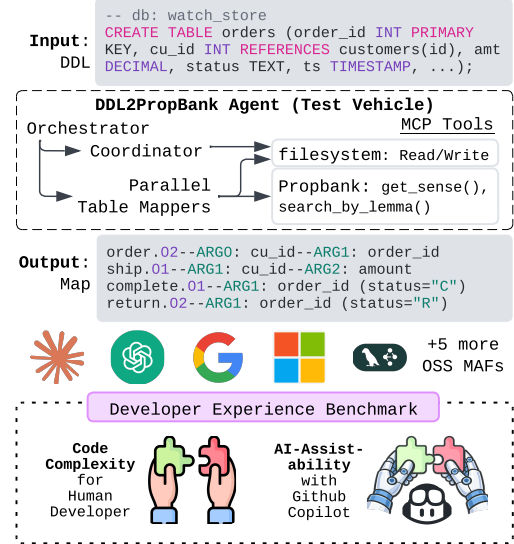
Input: DDL

-- db: watch_store
CREATE TABLE orders (order_id INT PRIMARY KEY, cu_id INT REFERENCES customers(id), amt DECIMAL, status TEXT, ts TIMESTAMP, ...);

DDL2PropBank Agent (Test Vehicle)

Orchestrator
Coordinator
Parallel Table Mappers

MCP Tools
filesystem: Read/Write
Propbank: get_sense(), search_by_lemma()

Output: Map

order.02--ARG0: cu_id--ARG1: order_id
ship.01--ARG1: cu_id--ARG2: amount
complete.01--ARG1: order_id (status="C")
return.02--ARG1: order_id (status="R")

+5 more OSS MAFs

Developer Experience Benchmark

Code Complexity for Human Developer

AI-Assistability with Github Copilot